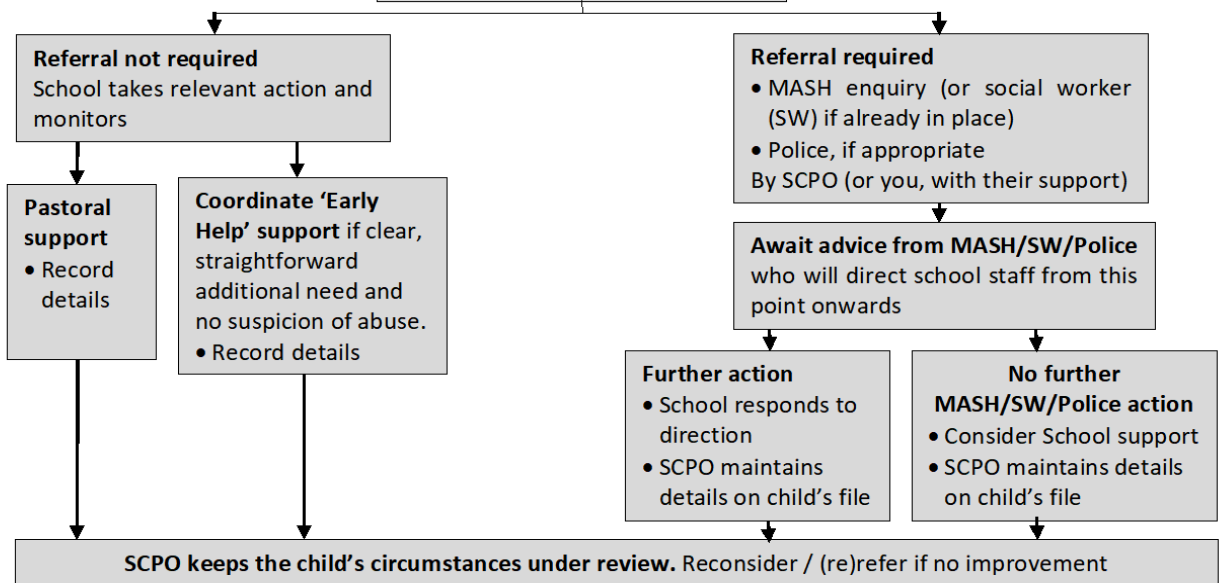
**Referral not required**
School takes relevant action and monitors

**Pastoral support**
• Record details

**Coordinate 'Early Help' support** if clear, straightforward additional need and no suspicion of abuse.
• Record details

**Referral required**
• MASH enquiry (or social worker (SW) if already in place)
• Police, if appropriate
By SCPO (or you, with their support)

**Await advice from MASH/SW/Police** who will direct school staff from this point onwards

**Further action**
• School responds to direction
• SCPO maintains details on child's file

**No further MASH/SW/Police action**
• Consider School support
• SCPO maintains details on child's file

**SCPO keeps the child's circumstances under review.** Reconsider / (re)refer if no improvement